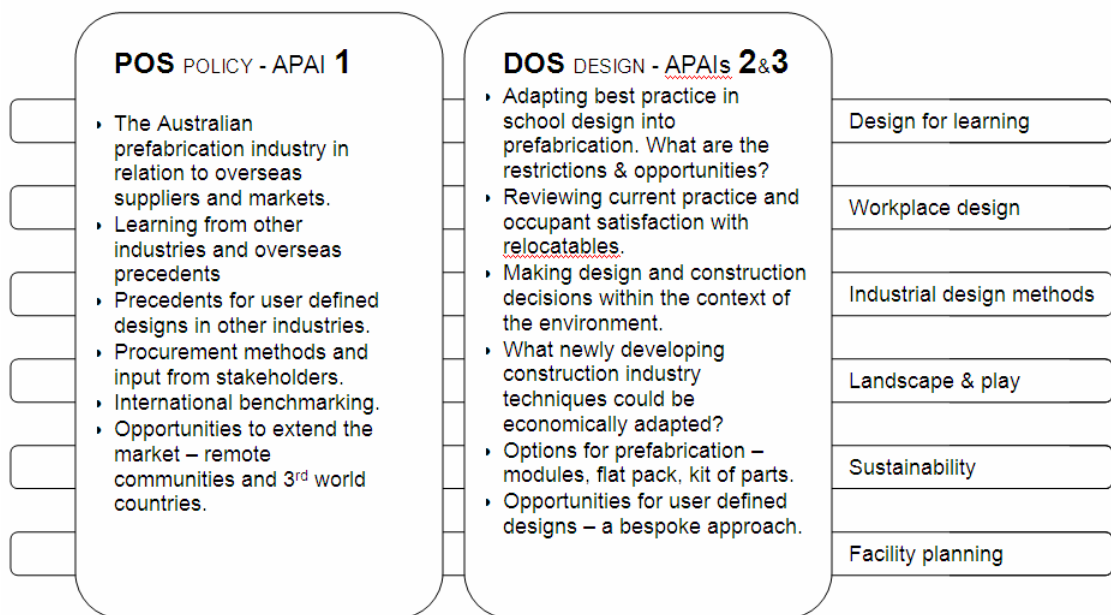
POS POLICY - APAI 1

- The Australian prefabrication industry in relation to overseas suppliers and markets.
- Learning from other industries and overseas precedents
- Precedents for user defined designs in other industries.
- Procurement methods and input from stakeholders.
- International benchmarking.
- Opportunities to extend the market – remote communities and 3$^{rd}$ world countries.

DOS DESIGN - APAIs 2&3

- Adapting best practice in school design into prefabrication. What are the restrictions & opportunities?
- Reviewing current practice and occupant satisfaction with relocatables.
- Making design and construction decisions within the context of the environment.
- What newly developing construction industry techniques could be economically adapted?
- Options for prefabrication – modules, flat pack, kit of parts.
- Opportunities for user defined designs – a bespoke approach.

Design for learning

Workplace design

Industrial design methods

Landscape & play

Sustainability

Facility planning